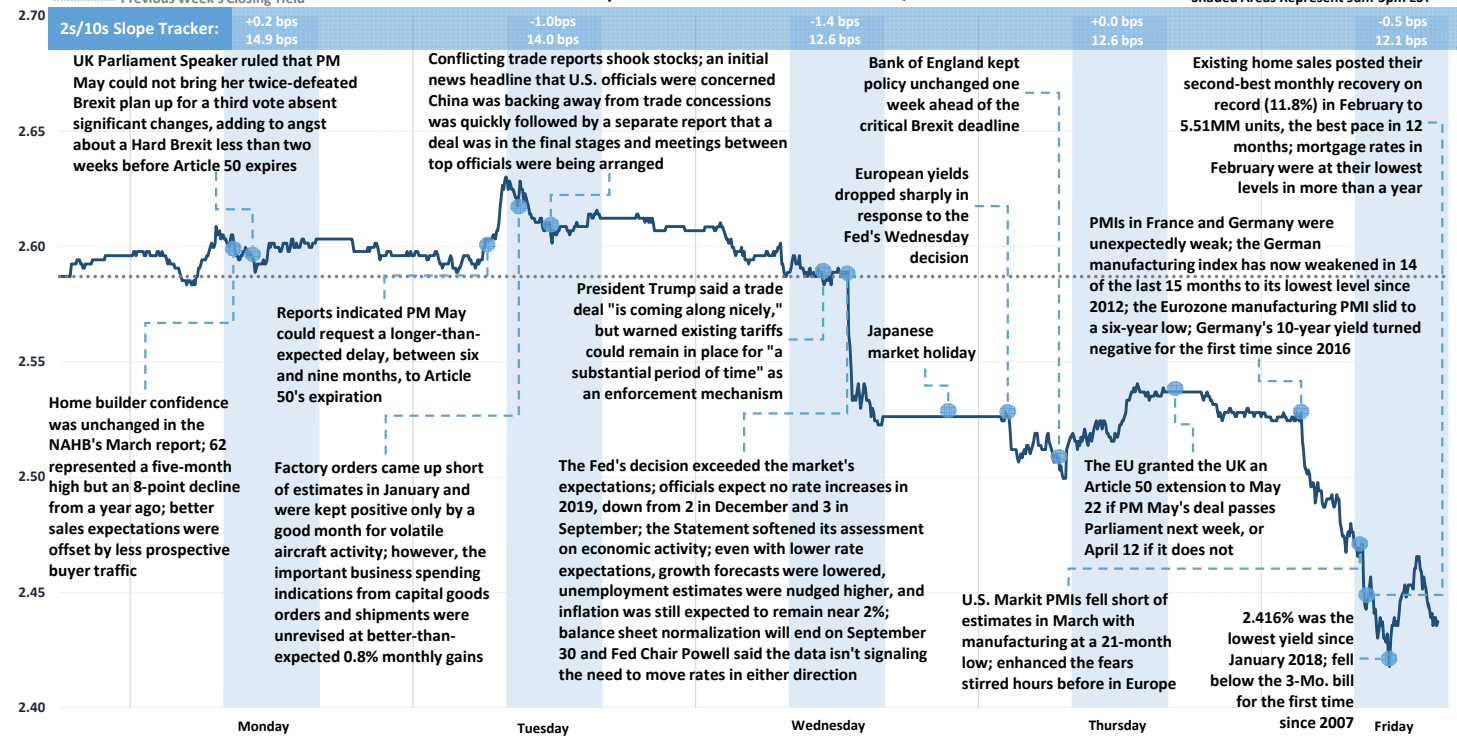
Previous Week's Closing Yield

Shaded Areas Represent 8am-5pm EST

2.70

2s/10s Slope Tracker:

+0.2 bps
14.9 bps

-1.0bps
14.0 bps

-1.4 bps
12.6 bps

+0.0 bps
12.6 bps

-0.5 bps
12.1 bps

UK Parliament Speaker ruled that PM May could not bring her twice-defeated Brexit plan up for a third vote absent significant changes, adding to angst about a Hard Brexit less than two weeks before Article 50 expires

Conflicting trade reports shook stocks; an initial news headline that U.S. officials were concerned China was backing away from trade concessions was quickly followed by a separate report that a deal was in the final stages and meetings between top officials were being arranged

Bank of England kept policy unchanged one week ahead of the critical Brexit deadline

Existing home sales posted their second-best monthly recovery on record (11.8%) in February to 5.51MM units, the best pace in 12 months; mortgage rates in February were at their lowest levels in more than a year

2.65

European yields dropped sharply in response to the Fed's Wednesday decision

PMIs in France and Germany were unexpectedly weak; the German manufacturing index has now weakened in 14 of the last 15 months to its lowest level since 2012; the Eurozone manufacturing PMI slid to a six-year low; Germany's 10-year yield turned negative for the first time since 2016

2.60

Reports indicated PM May could request a longer-than-expected delay, between six and nine months, to Article 50's expiration

President Trump said a trade deal "is coming along nicely," but warned existing tariffs could remain in place for "a substantial period of time" as an enforcement mechanism

Japanese market holiday

2.55

Home builder confidence was unchanged in the NAHB's March report; 62 represented a five-month high but an 8-point decline from a year ago; better sales expectations were offset by less prospective buyer traffic

Factory orders came up short of estimates in January and were kept positive only by a good month for volatile aircraft activity; however, the important business spending indications from capital goods orders and shipments were unrevised at better-than-expected 0.8% monthly gains

The Fed's decision exceeded the market's expectations; officials expect no rate increases in 2019, down from 2 in December and 3 in September; the Statement softened its assessment on economic activity; even with lower rate expectations, growth forecasts were lowered, unemployment estimates were nudged higher, and inflation was still expected to remain near 2%; balance sheet normalization will end on September 30 and Fed Chair Powell said the data isn't signaling the need to move rates in either direction

2.50

The EU granted the UK an Article 50 extension to May 22 if PM May's deal passes Parliament next week, or April 12 if it does not

2.45

U.S. Markit PMIs fell short of estimates in March with manufacturing at a 21-month low; enhanced the fears stirred hours before in Europe

2.416% was the lowest yield since January 2018; fell below the 3-Mo. bill for the first time since 2007

2.40

Monday

Tuesday

Wednesday

Thursday

Friday